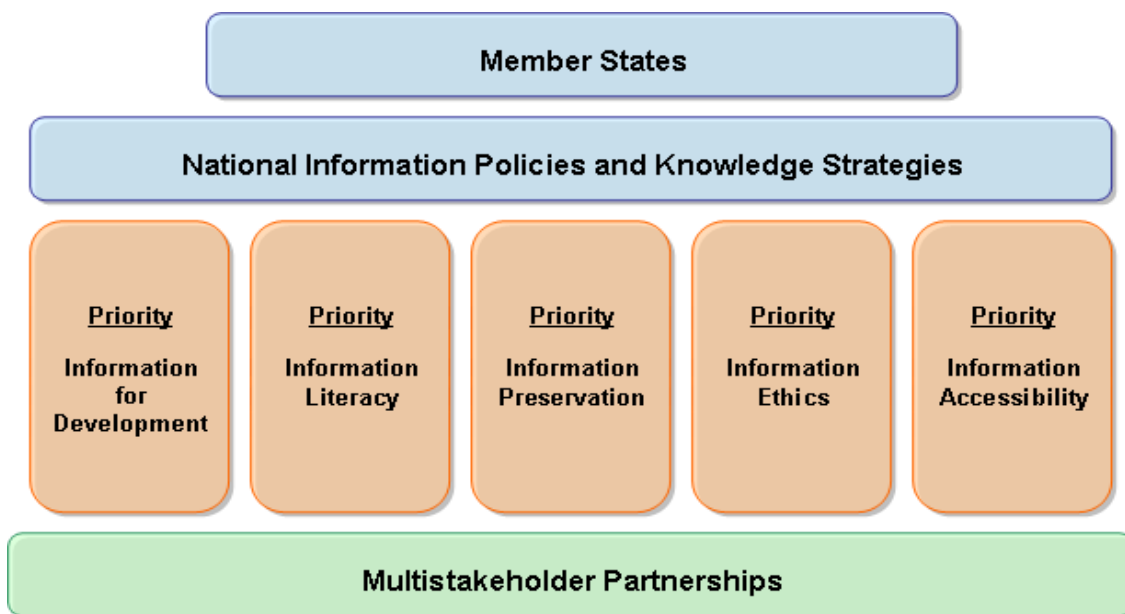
Member States

National Information Policies and Knowledge Strategies

Priority

Information for Development

Priority

Information Literacy

Priority

Information Preservation

Priority

Information Ethics

Priority

Information Accessibility

Multistakeholder Partnerships